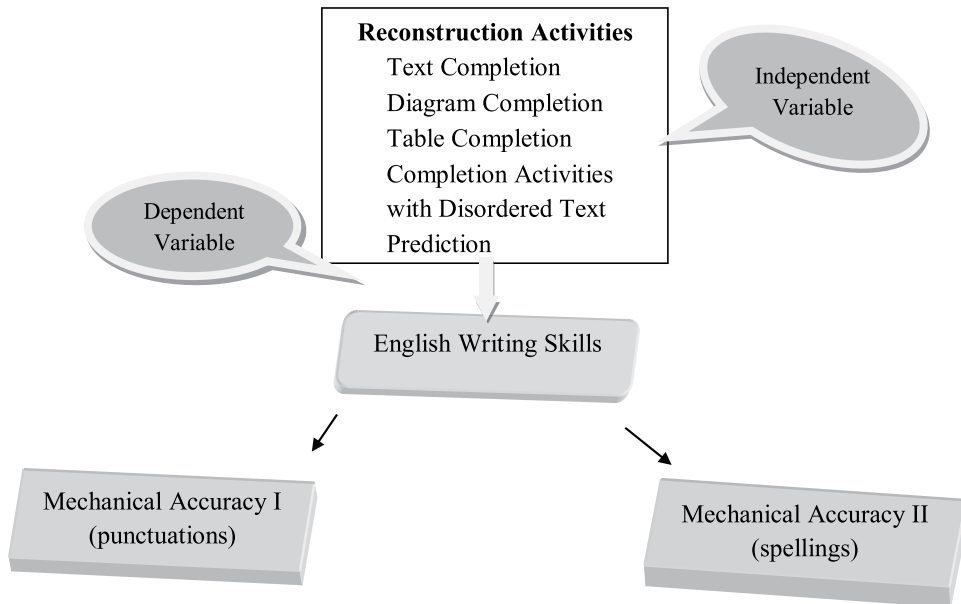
Reconstruction Activities
Text Completion
Diagram Completion
Table Completion
Completion Activities with Disordered Text
Prediction

Independent Variable

Dependent Variable

English Writing Skills

Mechanical Accuracy I (punctuations)

Mechanical Accuracy II (spellings)